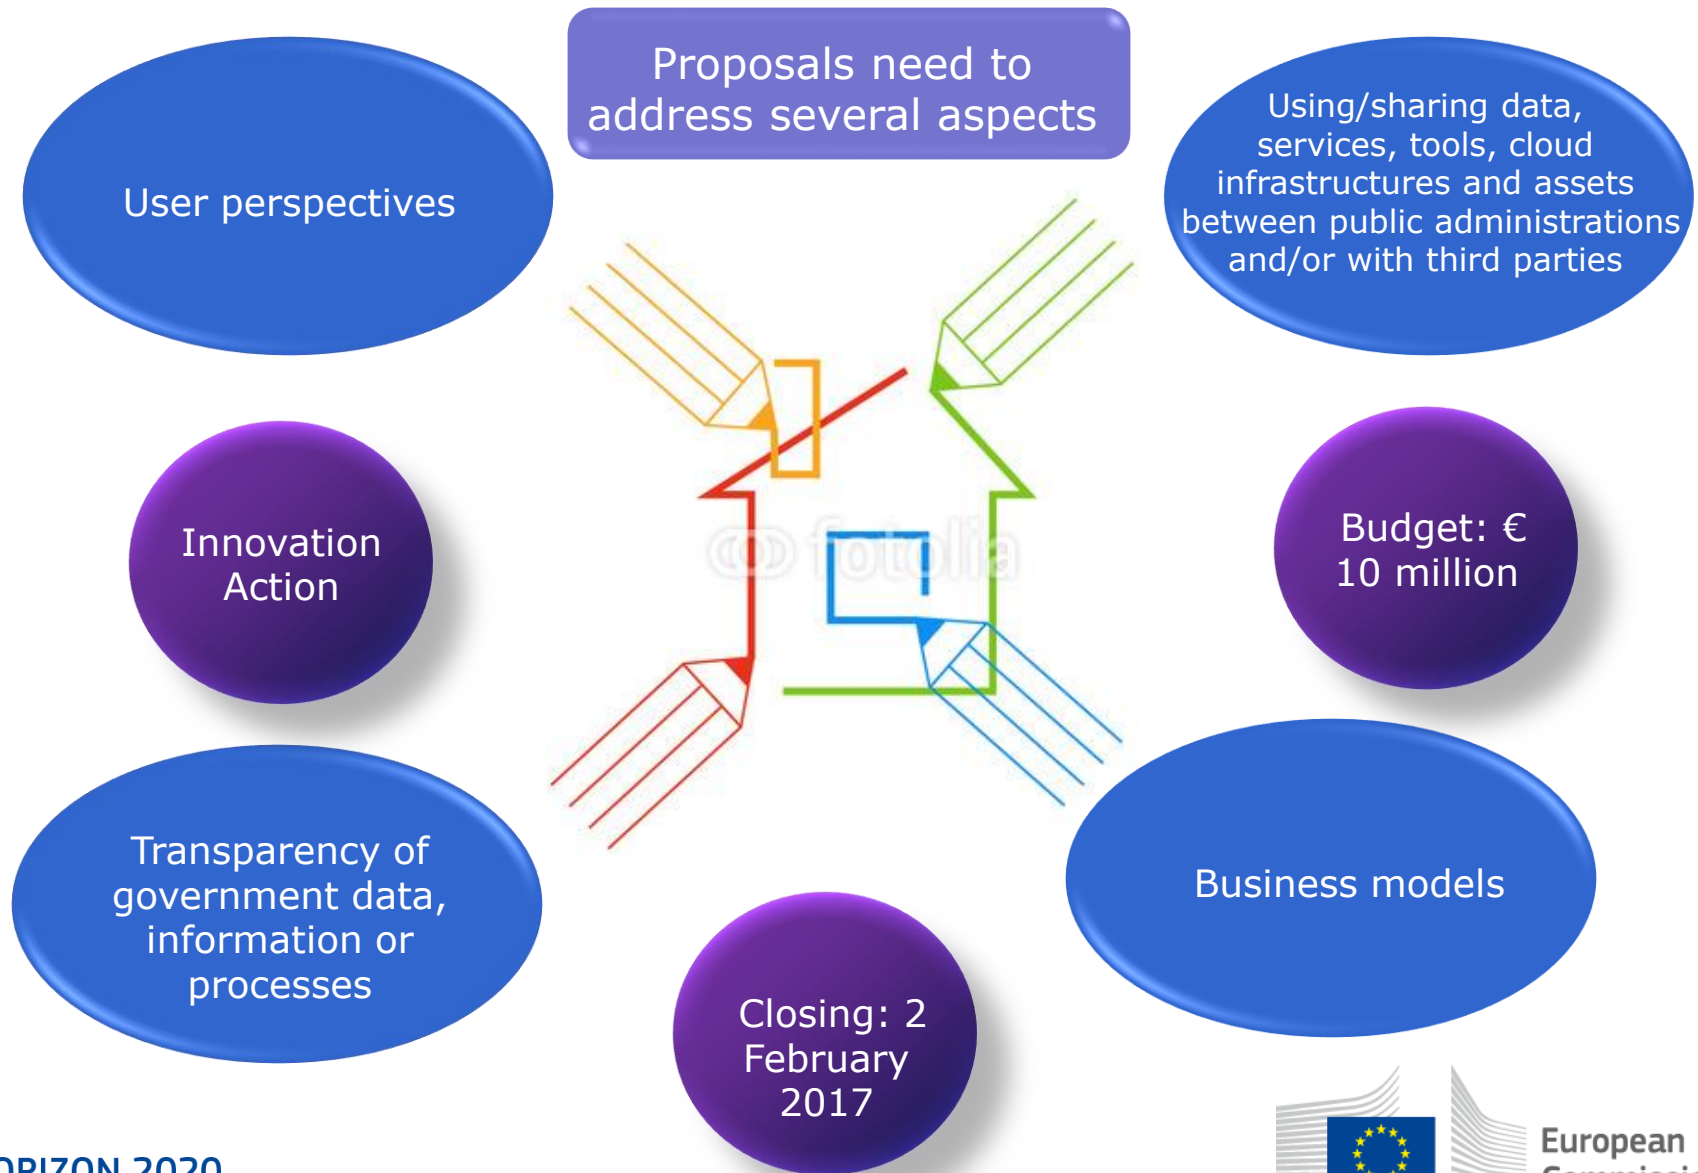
Proposals need to address several aspects

User perspectives

Using/sharing data, services, tools, cloud infrastructures and assets between public administrations and/or with third parties

Innovation Action

Budget: € 10 million

Transparency of government data, information or processes

Business models

Closing: 2 February 2017

© fotolia

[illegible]ORIZON 2020

European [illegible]